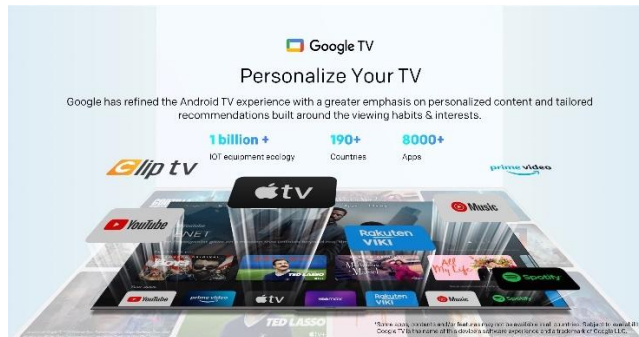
Google TV

Personalize Your TV

Google has refined the Android TV experience with a greater emphasis on personalized content and tailored recommendations built around the viewing habits & interests.

1 billion +
IOT equipment ecology

190+
Countries

8000+
Apps

Clip tv

tv

prime video

YouTube

Music

Rakuten VIKI

TED LASSO

Spotify

YouTube prime video tv Rakuten VIKI Music Spotify

TED LASSO

*Some apps, contents and/or features may not be available in all countries. Subject to availability. Google TV is the name of this device's software experience and a trademark of Google LLC.